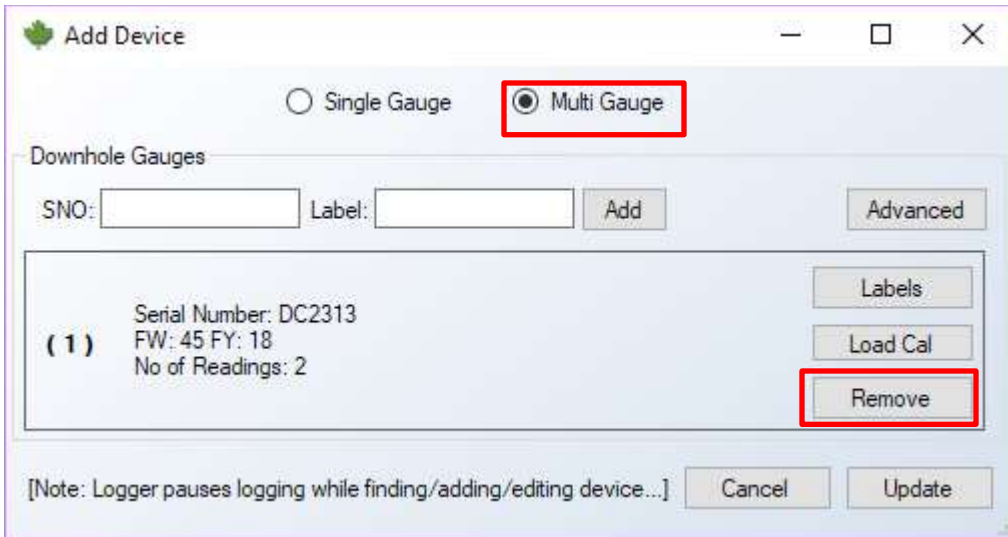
Add Device

Single Gauge

Multi Gauge

Downhole Gauges

SNO:

Label:

Add

Advanced

( 1 )

Serial Number: DC2313
FW: 45 FY: 18
No of Readings: 2

Labels

Load Cal

Remove

[Note: Logger pauses logging while finding/adding/editing device...]

Cancel

Update